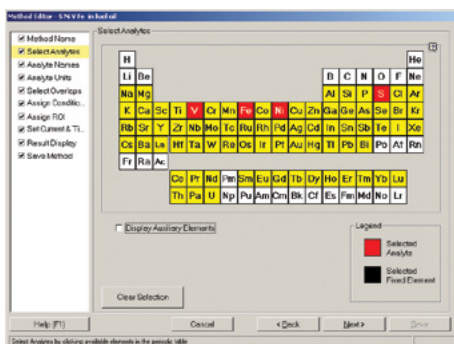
Method Editor - S N V Fe in fuel oil

Method Name
Select Analytes
Analyte Names
Analyte Units
Select Overlaps
Assign Conditio...
Assign ROI
Set Current & Ti...
Result Display
Save Method

Select Analytes

| H | | | | | | | | | | | | | | | | | He |
|---|---|---|---|---|---|---|---|---|---|---|---|---|---|---|---|---|---|
| Li | Be | | | | | | | | | | | B | C | N | O | F | Ne |
| Na | Mg | | | | | | | | | | | Al | Si | P | S | Cl | Ar |
| K | Ca | Sc | Ti | V | Cr | Mn | Fe | Co | Ni | Cu | Zn | Ga | Ge | As | Se | Br | Kr |
| Rb | Sr | Y | Zr | Nb | Mo | Tc | Ru | Rh | Pd | Ag | Cd | In | Sn | Sb | Te | I | Xe |
| Cs | Ba | La | Hf | Ta | W | Re | Os | Ir | Pt | Au | Hg | Tl | Pb | Bi | Po | At | Rn |
| Fr | Ra | Ac | | | | | | | | | | | | | | | |

| Ce | Pr | Nd | Pm | Sm | Eu | Gd | Tb | Dy | Ho | Er | Tm | Yb | Lu |
|---|---|---|---|---|---|---|---|---|---|---|---|---|---|
| Th | Pa | U | Np | Pu | Am | Cm | Bk | Cf | Es | Fm | Md | No | Lr |

Display Auxiliary Elements

Legend
Selected Analyte
Selected Fixed Element

Clear Selection

Help (F1) Cancel < Back Next > Save

Select Analytes by clicking available elements in the periodic table